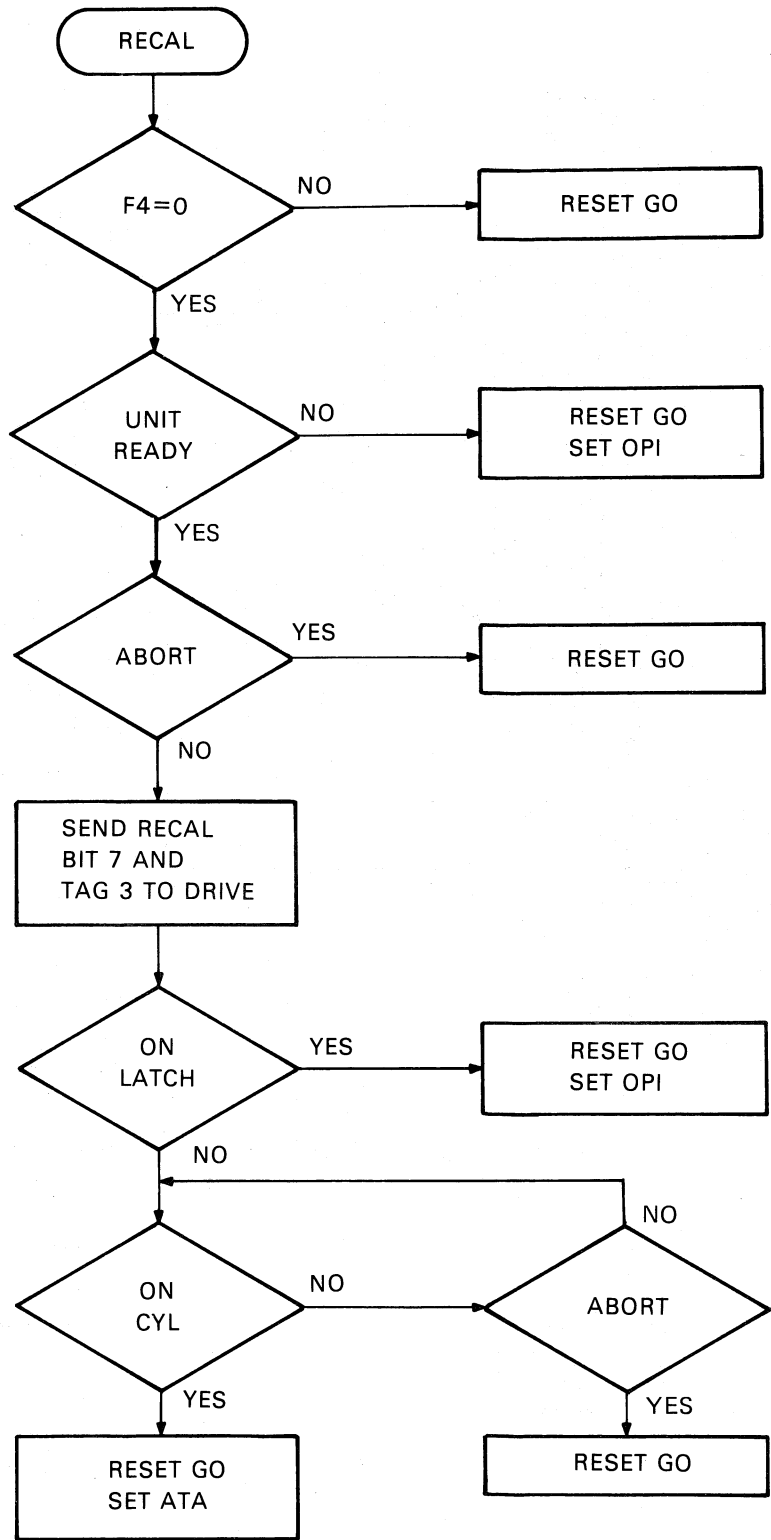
RECAL

F4=0

NO

RESET GO

YES

UNIT READY

NO

RESET GO SET OPI

YES

ABORT

YES

RESET GO

NO

SEND RECAL BIT 7 AND TAG 3 TO DRIVE

ON LATCH

YES

RESET GO SET OPI

NO

NO

ON CYL

NO

ABORT

YES

YES

RESET GO SET ATA

RESET GO